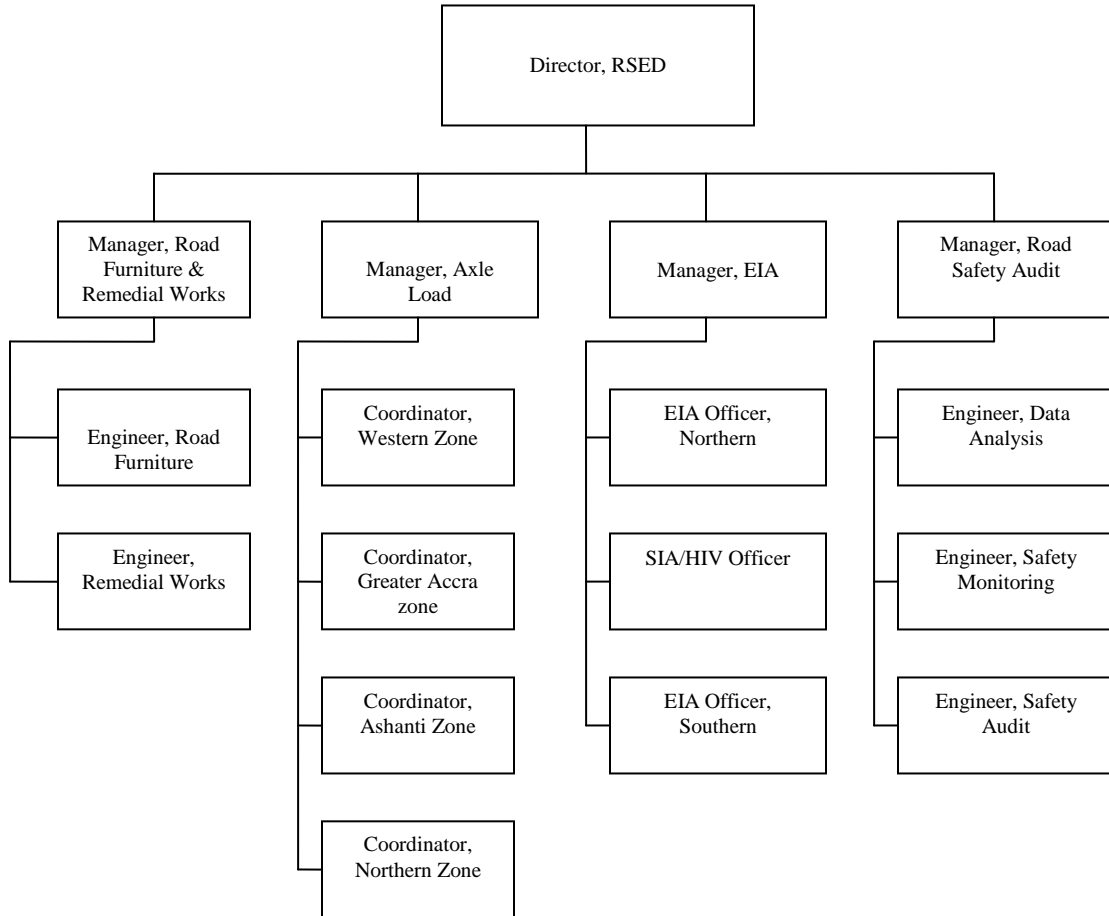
Director, RSED

Manager, Road Furniture & Remedial Works

Engineer, Road Furniture

Engineer, Remedial Works

Manager, Axle Load

Coordinator, Western Zone

Coordinator, Greater Accra zone

Coordinator, Ashanti Zone

Coordinator, Northern Zone

Manager, EIA

EIA Officer, Northern

SIA/HIV Officer

EIA Officer, Southern

Manager, Road Safety Audit

Engineer, Data Analysis

Engineer, Safety Monitoring

Engineer, Safety Audit